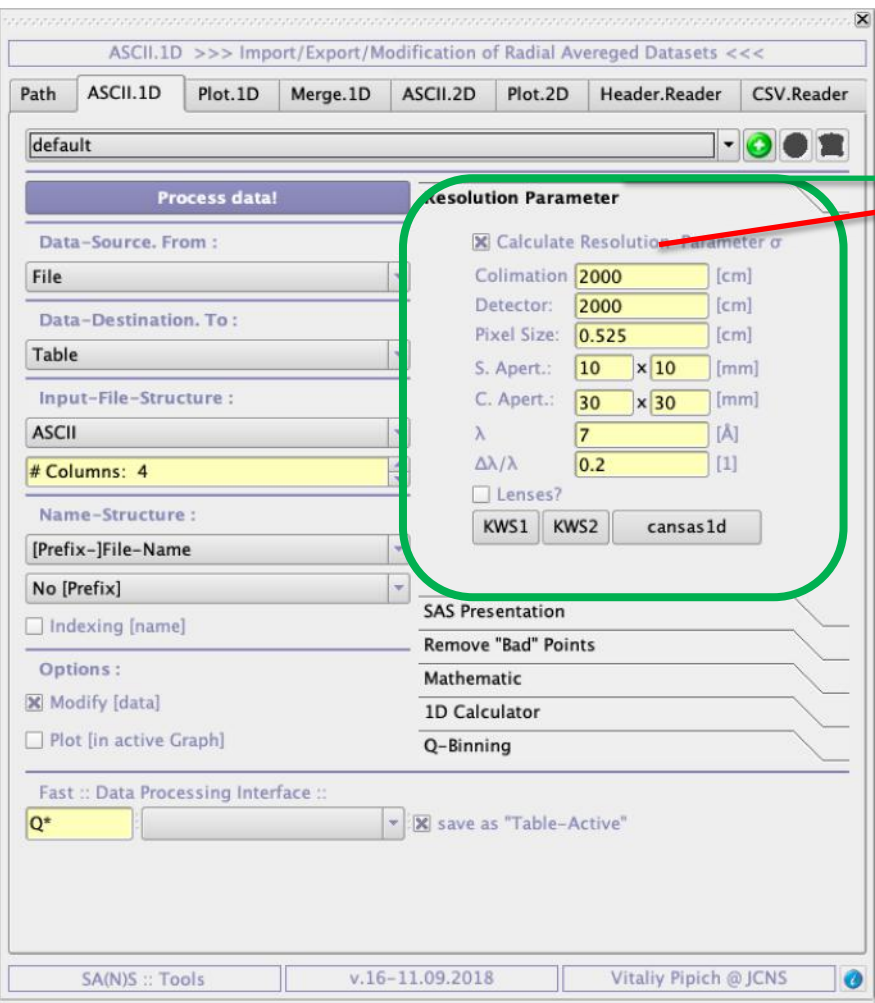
ASCII.1D >>> Import/Export/Modification of Radial Avereged Datasets <<<

Path | ASCII.1D | Plot.1D | Merge.1D | ASCII.2D | Plot.2D | Header.Reader | CSV.Reader

default

Process data!

Data-Source. From :
File

Data-Destination. To :
Table

Input-File-Structure :
ASCII
# Columns: 4

Name-Structure :
[Prefix-]File-Name
No [Prefix]
Indexing [name]

Options :
Modify [data]
Plot [in active Graph]

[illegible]esolution Parameter

Calculate Resolution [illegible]arameter σ
Colimation 2000 [cm]
Detector: 2000 [cm]
Pixel Size: 0.525 [cm]
S. Apert.: 10 x 10 [mm]
C. Apert.: 30 x 30 [mm]
λ 7 [Å]
Δλ/λ 0.2 [1]
Lenses?
KWS1 KWS2 cansas1d

SAS Presentation
Remove "Bad" Points
Mathematic
1D Calculator
Q-Binning

Fast :: Data Processing Interface ::
Q*
save as "Table-Active"

SA(N)S :: Tools | v.16-11.09.2018 | Vitaliy Pipich @ JCNS